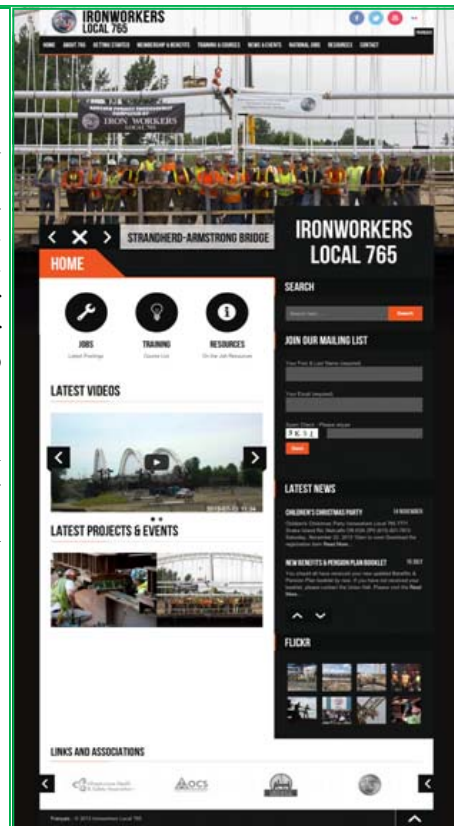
IRONWORKERS LOCAL 765

HOME ABOUT 765 GETTING STARTED MEMBERSHIP & BENEFITS TRAINING & COURSES NEWS & EVENTS NATIONAL JOBS RESOURCES CONTACT

IRON WORKERS LOCAL 765

STRANDHERD-ARMSTRONG BRIDGE

IRONWORKERS LOCAL 765

HOME

JOBS
Latest Postings

TRAINING
Course List

RESOURCES
On the Job Resources

LATEST VIDEOS

LATEST PROJECTS & EVENTS

SEARCH

Search

JOIN OUR MAILING LIST

Your First & Last Name (required)

Your Email (required)

Spam Check - Please retype

Send

LATEST NEWS

CHILDREN'S CHRISTMAS PARTY

NEW BENEFITS & PENSION PLAN BOOKLET

FLICKR

LINKS AND ASSOCIATIONS

OCS

Français | © 2013 Ironworkers Local 765